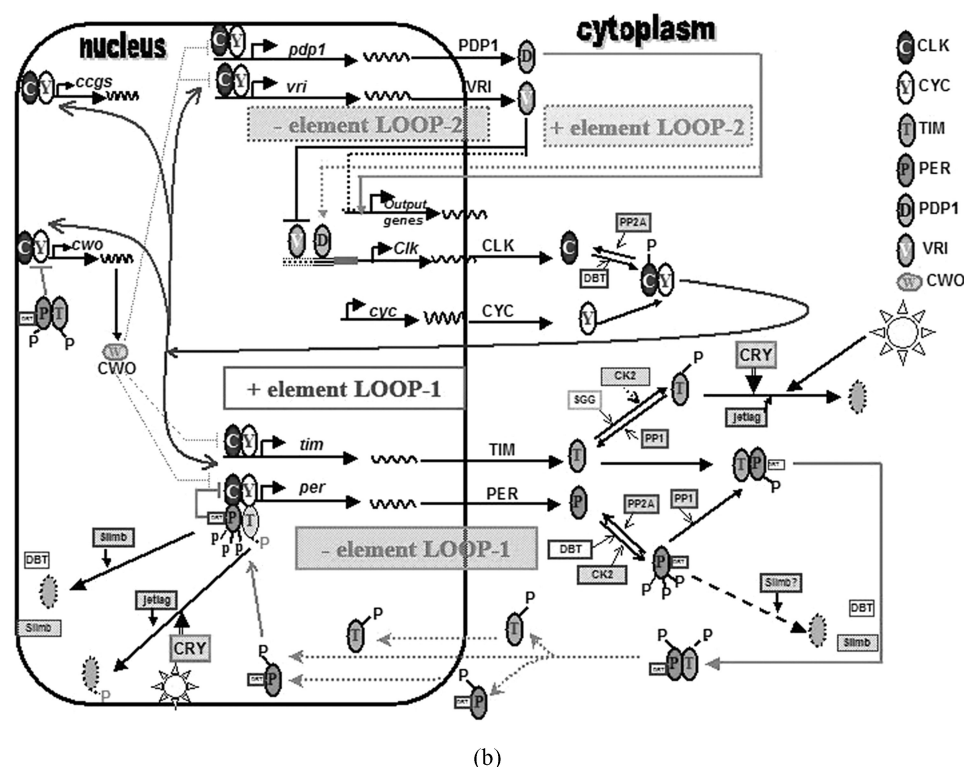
nucleus

cytoplasm

C CLK
Y CYC
T TIM
P PER
D PDP1
V VRI
W CWO

C Y ccgs

C Y pdp1 PDP1 D

C Y vri VRI V

- element LOOP-2

+ element LOOP-2

Output genes

V D Clk CLK C

PP2A

DBT

P

C Y

cyc CYC Y

C Y cwo

DBT P T P P

W CWO

+ element LOOP-1

CK2

SGG

PP1

P T

CRY

jetlag

C Y tim TIM T

C Y per PER P

T P DBT P

DBT P T

P P P P

PP2A

PP1

- element LOOP-1

DBT

CK2

P DBT P P P

Slimb

DBT

Slimb

jetlag

CRY

P

P T

P T

P DBT P

P DBT P

Slimb?

DBT

Slimb

P P DBT P T

(b)